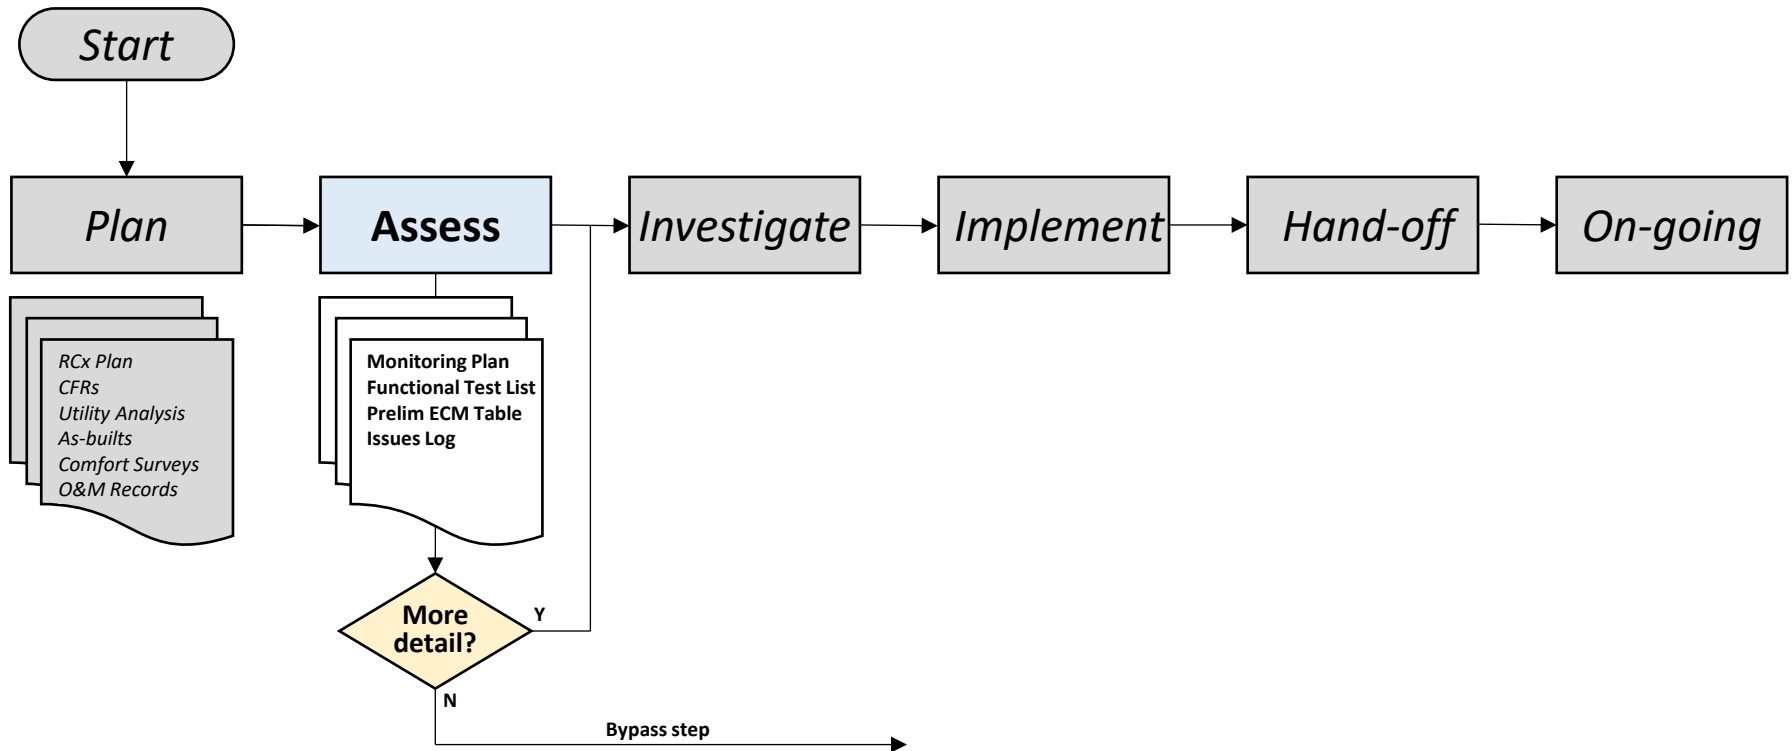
Start

Plan

Assess

Investigate

Implement

Hand-off

On-going

RCx Plan
CFRs
Utility Analysis
As-builts
Comfort Surveys
O&M Records

Monitoring Plan
Functional Test List
Prelim ECM Table
Issues Log

More detail?

Y

N

Bypass step